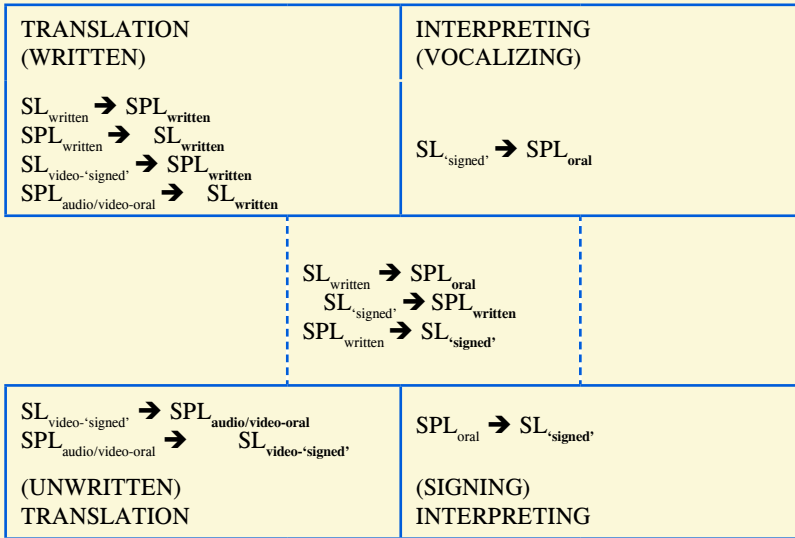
TRANSLATION (WRITTEN)

$SL_{written} \rightarrow SPL_{\mathbf{written}}$
$SPL_{written} \rightarrow SL_{\mathbf{written}}$
$SL_{video\text{-'signed'}} \rightarrow SPL_{\mathbf{written}}$
$SPL_{audio/video\text{-oral}} \rightarrow SL_{\mathbf{written}}$

INTERPRETING (VOCALIZING)

$SL_{\text{'signed'}} \rightarrow SPL_{\mathbf{oral}}$

$SL_{written} \rightarrow SPL_{\mathbf{oral}}$
$SL_{\text{'signed'}} \rightarrow SPL_{\mathbf{written}}$
$SPL_{written} \rightarrow SL_{\mathbf{\text{'signed'}}}$

$SL_{video\text{-'signed'}} \rightarrow SPL_{\mathbf{audio/video\text{-}oral}}$
$SPL_{audio/video\text{-oral}} \rightarrow SL_{\mathbf{video\text{-'signed'}}}$

(UNWRITTEN) TRANSLATION

$SPL_{oral} \rightarrow SL_{\mathbf{\text{'signed'}}}$

(SIGNING) INTERPRETING